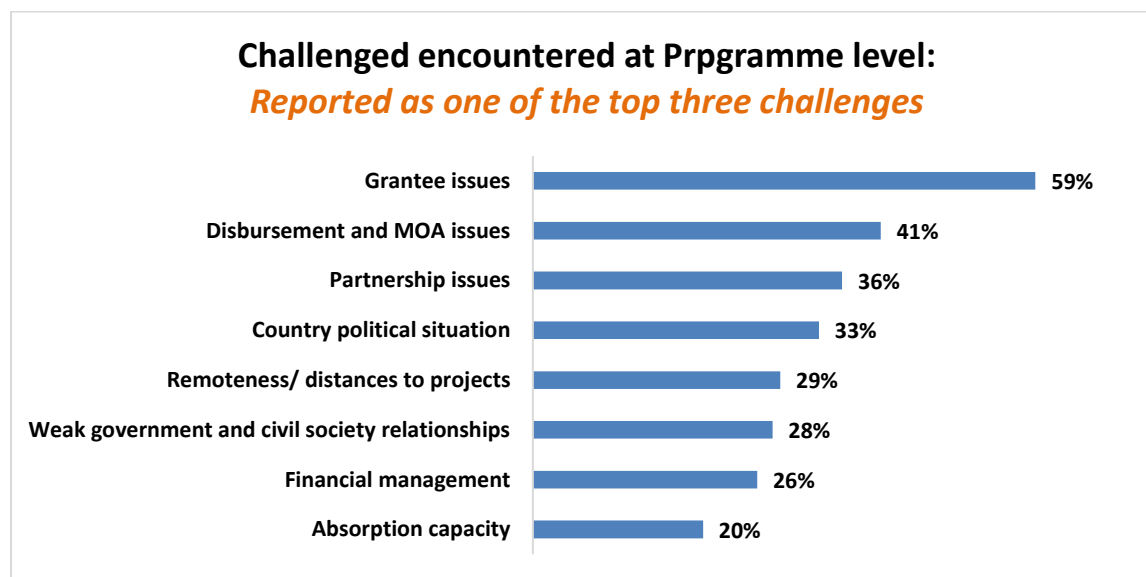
Challenged encountered at Prpgramme level:
Reported as one of the top three challenges

Grantee issues 59%
Disbursement and MOA issues 41%
Partnership issues 36%
Country political situation 33%
Remoteness/ distances to projects 29%
Weak government and civil society relationships 28%
Financial management 26%
Absorption capacity 20%